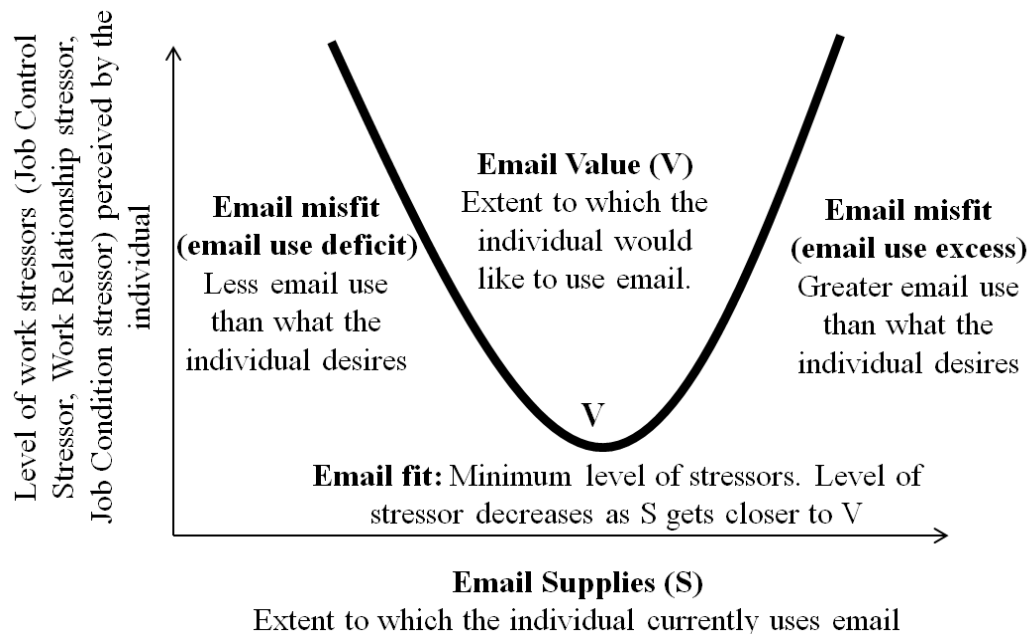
Level of work stressors (Job Control Stressor, Work Relationship stressor, Job Condition stressor) perceived by the individual

Email misfit (email use deficit)
Less email use than what the individual desires

Email Value (V)
Extent to which the individual would like to use email.

Email misfit (email use excess)
Greater email use than what the individual desires

V

Email fit: Minimum level of stressors. Level of stressor decreases as S gets closer to V

Email Supplies (S)
Extent to which the individual currently uses email